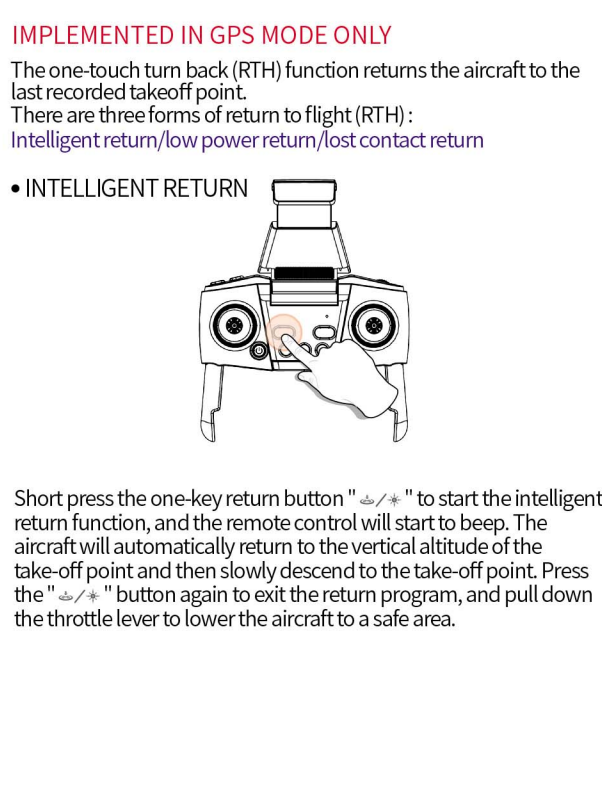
IMPLEMENTED IN GPS MODE ONLY

The one-touch turn back (RTH) function returns the aircraft to the last recorded takeoff point.
There are three forms of return to flight (RTH) :
Intelligent return/low power return/lost contact return

• INTELLIGENT RETURN

Short press the one-key return button " ⛭/✴ " to start the intelligent return function, and the remote control will start to beep. The aircraft will automatically return to the vertical altitude of the take-off point and then slowly descend to the take-off point. Press the " ⛭/✴ " button again to exit the return program, and pull down the throttle lever to lower the aircraft to a safe area.